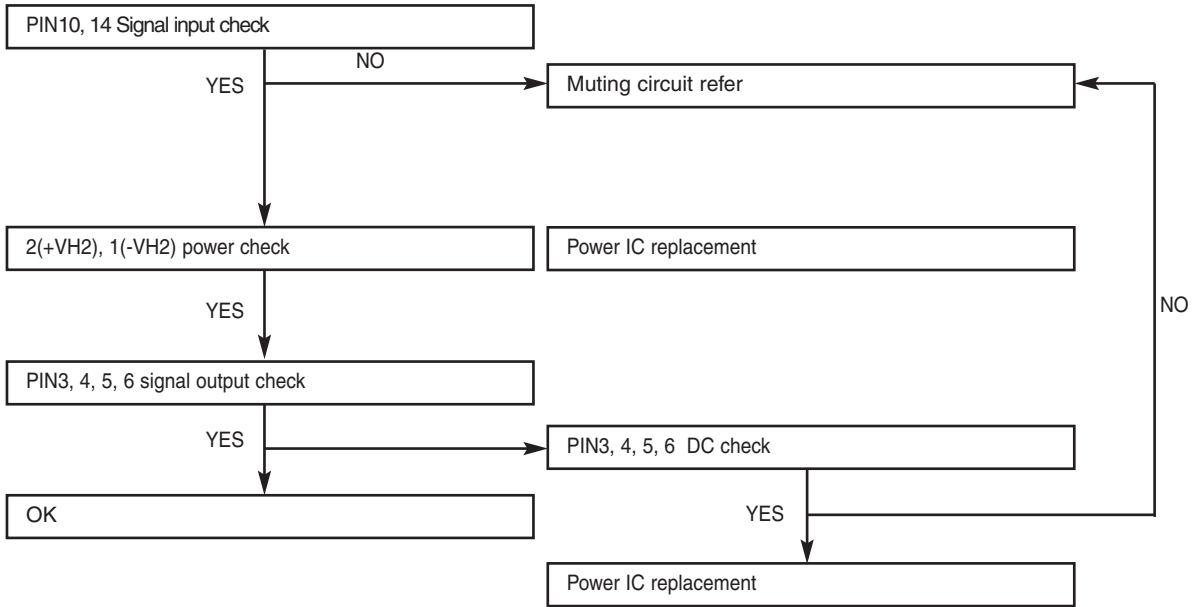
PIN10, 14 Signal input check

NO

YES

Muting circuit refer

2(+VH2), 1(-VH2) power check

Power IC replacement

YES

NO

PIN3, 4, 5, 6 signal output check

YES

PIN3, 4, 5, 6 DC check

OK

YES

Power IC replacement